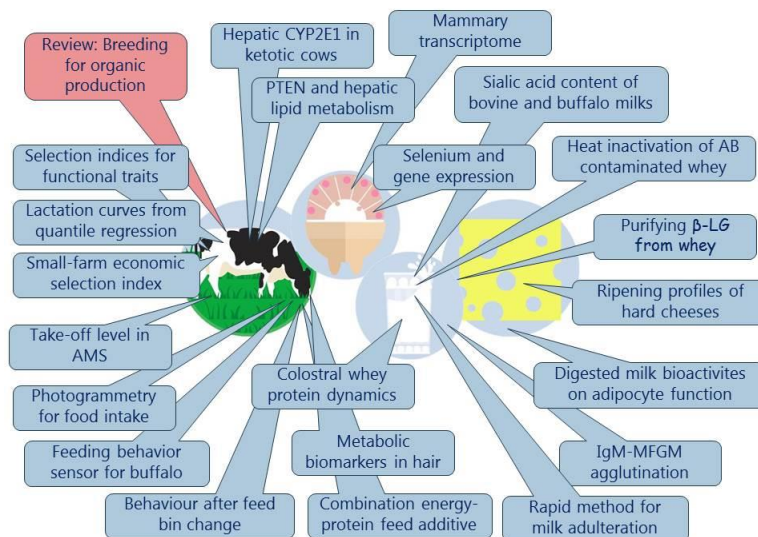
Review: Breeding for organic production

Hepatic CYP2E1 in ketotic cows

Mammary transcriptome

PTEN and hepatic lipid metabolism

Sialic acid content of bovine and buffalo milks

Selection indices for functional traits

Selenium and gene expression

Heat inactivation of AB contaminated whey

Lactation curves from quantile regression

Purifying β-LG from whey

Small-farm economic selection index

Ripening profiles of hard cheeses

Take-off level in AMS

Photogrammetry for food intake

Colostral whey protein dynamics

Digested milk bioactivites on adipocyte function

Feeding behavior sensor for buffalo

Metabolic biomarkers in hair

IgM-MFGM agglutination

Behaviour after feed bin change

Combination energy-protein feed additive

Rapid method for milk adulteration